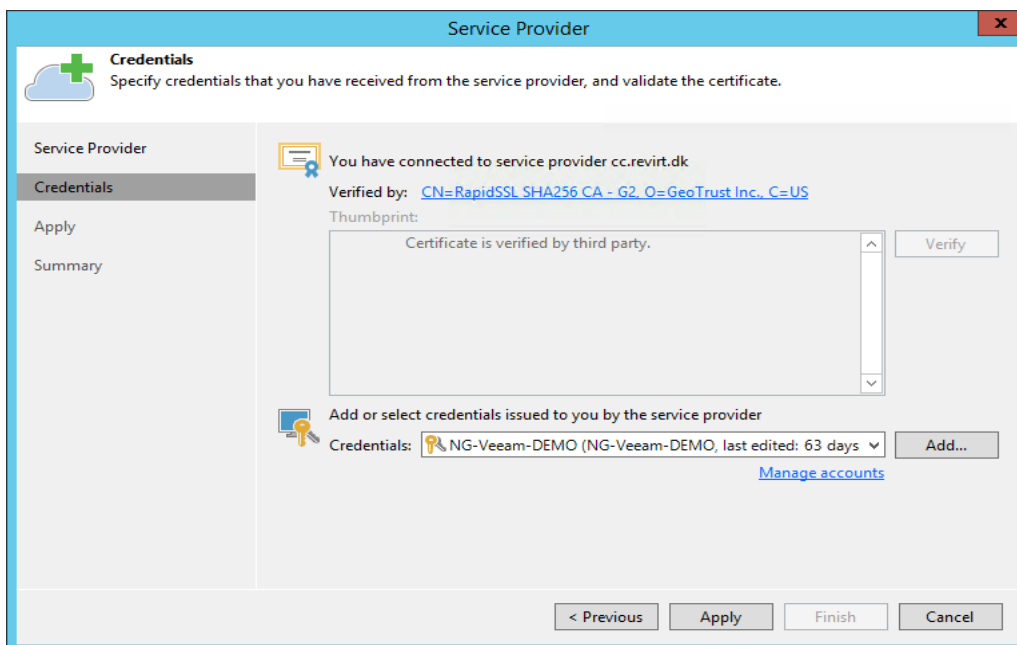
Service Provider

x

Credentials

Specify credentials that you have received from the service provider, and validate the certificate.

Service Provider

Credentials

Apply

Summary

You have connected to service provider cc.revirt.dk

Verified by: CN=RapidSSL SHA256 CA - G2, O=GeoTrust Inc., C=US

Thumbprint:

Certificate is verified by third party.

Verify

Add or select credentials issued to you by the service provider

Credentials: NG-Veeam-DEMO (NG-Veeam-DEMO, last edited: 63 days

Add...

Manage accounts

< Previous

Apply

Finish

Cancel